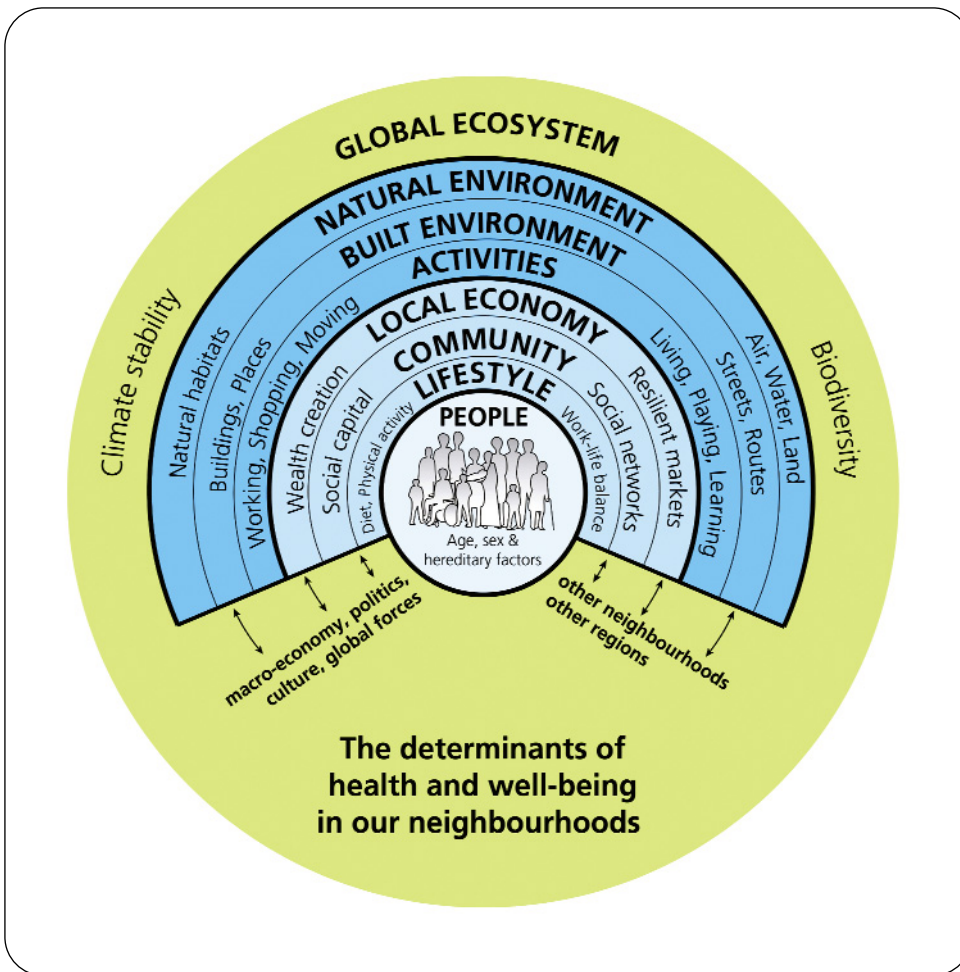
GLOBAL ECOSYSTEM

NATURAL ENVIRONMENT

BUILT ENVIRONMENT

ACTIVITIES

LOCAL ECONOMY

COMMUNITY

LIFESTYLE

PEOPLE

Age, sex & hereditary factors

Climate stability

Biodiversity

Natural habitats

Buildings, Places

Working, Shopping, Moving

Wealth creation

Social capital

Diet, Physical activity

Work-life balance

Social networks

Resilient markets

Living, Playing, Learning

Streets, Routes

Air, Water, Land

macro-economy, politics, culture, global forces

other neighbourhoods other regions

The determinants of health and well-being in our neighbourhoods